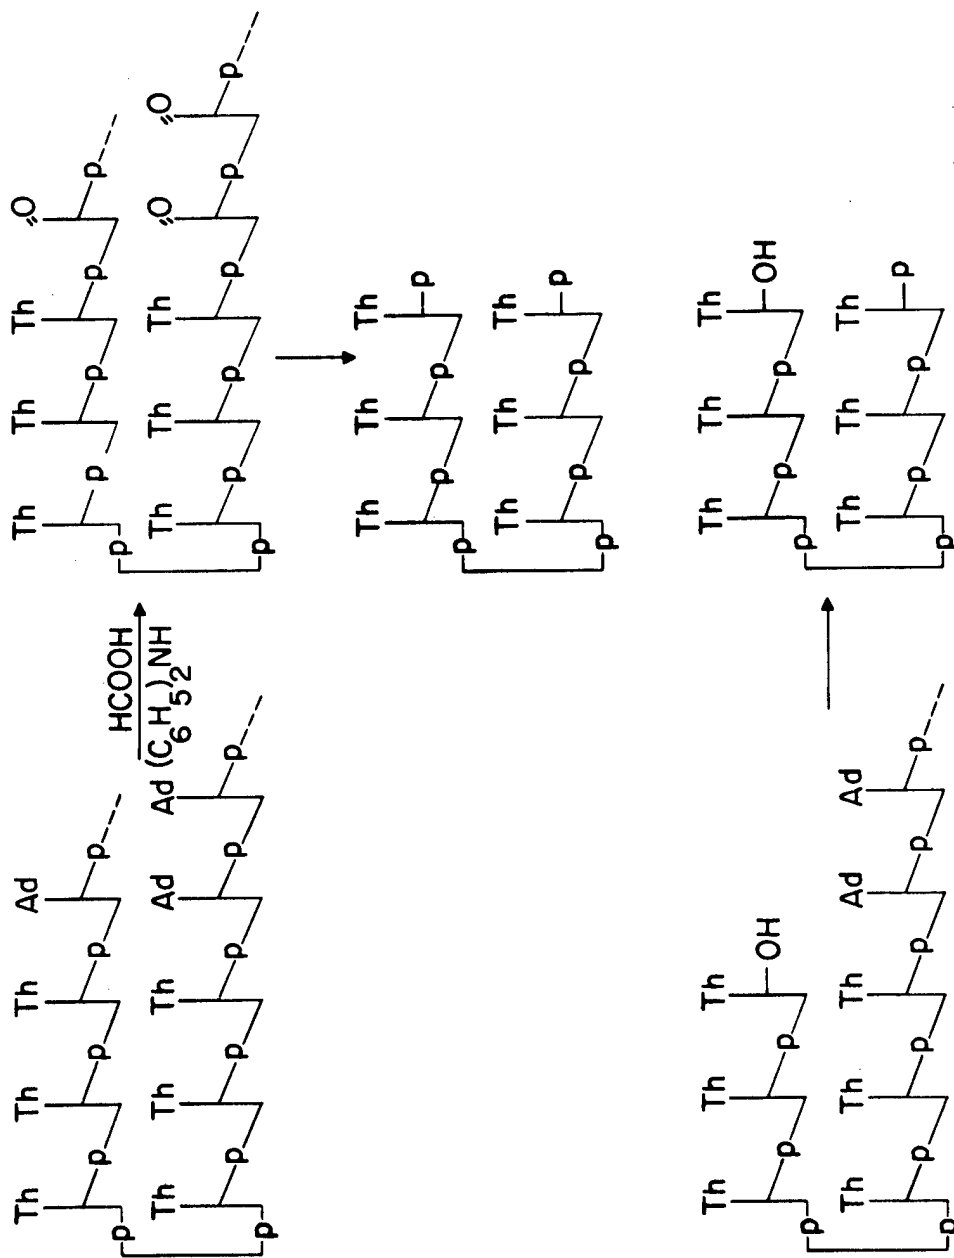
Th Th Th Ad
Th Th Th Ad Ad
p p p p p
p p p p p

HCOOH
$(C_6H_5)_2NH$

Th Th Th O
Th Th Th O O
p p p p
p p p p p

Th Th Th p
Th Th Th p
p p p
p p p

Th Th Th OH
Th Th Th Ad Ad
p p p
p p p p p

Th Th Th OH
Th Th Th p
p p p
p p p